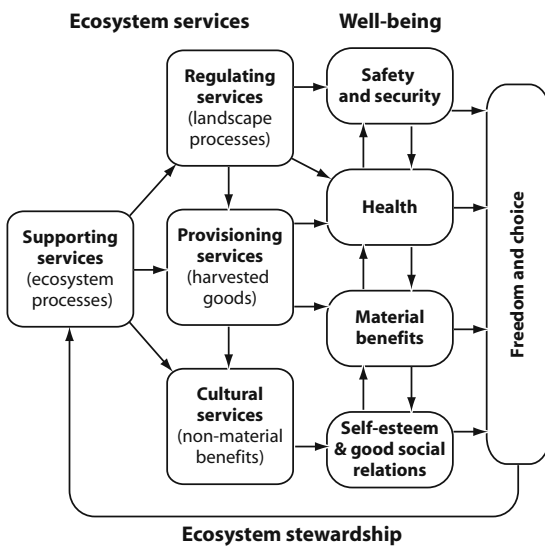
Ecosystem services

Well-being

Regulating services (landscape processes)

Safety and security

Supporting services (ecosystem processes)

Health

Provisioning services (harvested goods)

Material benefits

Cultural services (non-material benefits)

Self-esteem & good social relations

Freedom and choice

Ecosystem stewardship